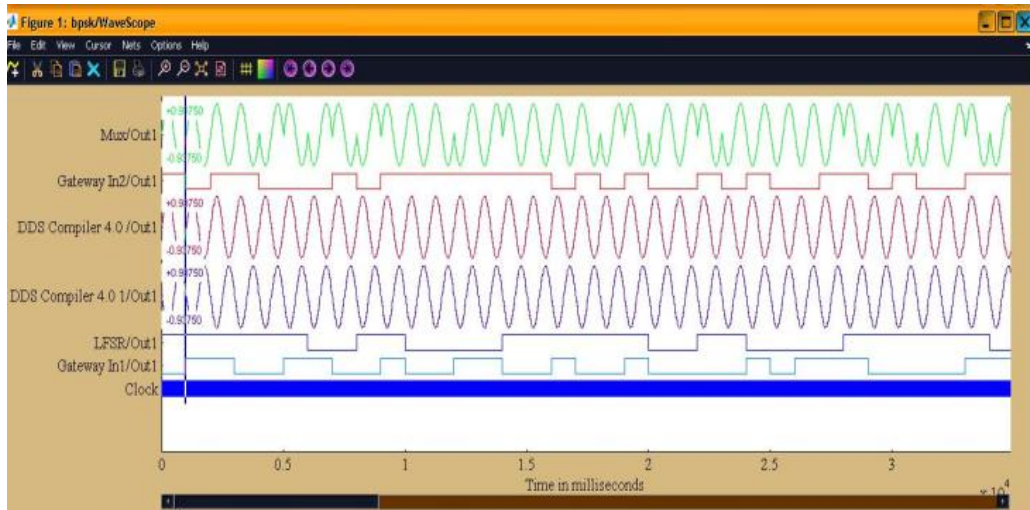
Figure 1: bpsk/WaveScope

File Edit View Cursor Nets Options Help

Mux/Out1
+0.9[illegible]750
-0.9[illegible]750

Gateway In2/Out1

DDS Compiler 4.0 /Out1
+0.9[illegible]750
-0.9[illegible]750

DDS Compiler 4.0 1/Out1
+0.9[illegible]750
-0.9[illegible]750

LFSR/Out1

Gateway In1/Out1

Clock

0 0.5 1 1.5 2 2.5 3

Time in milliseconds

$\times 10^4$